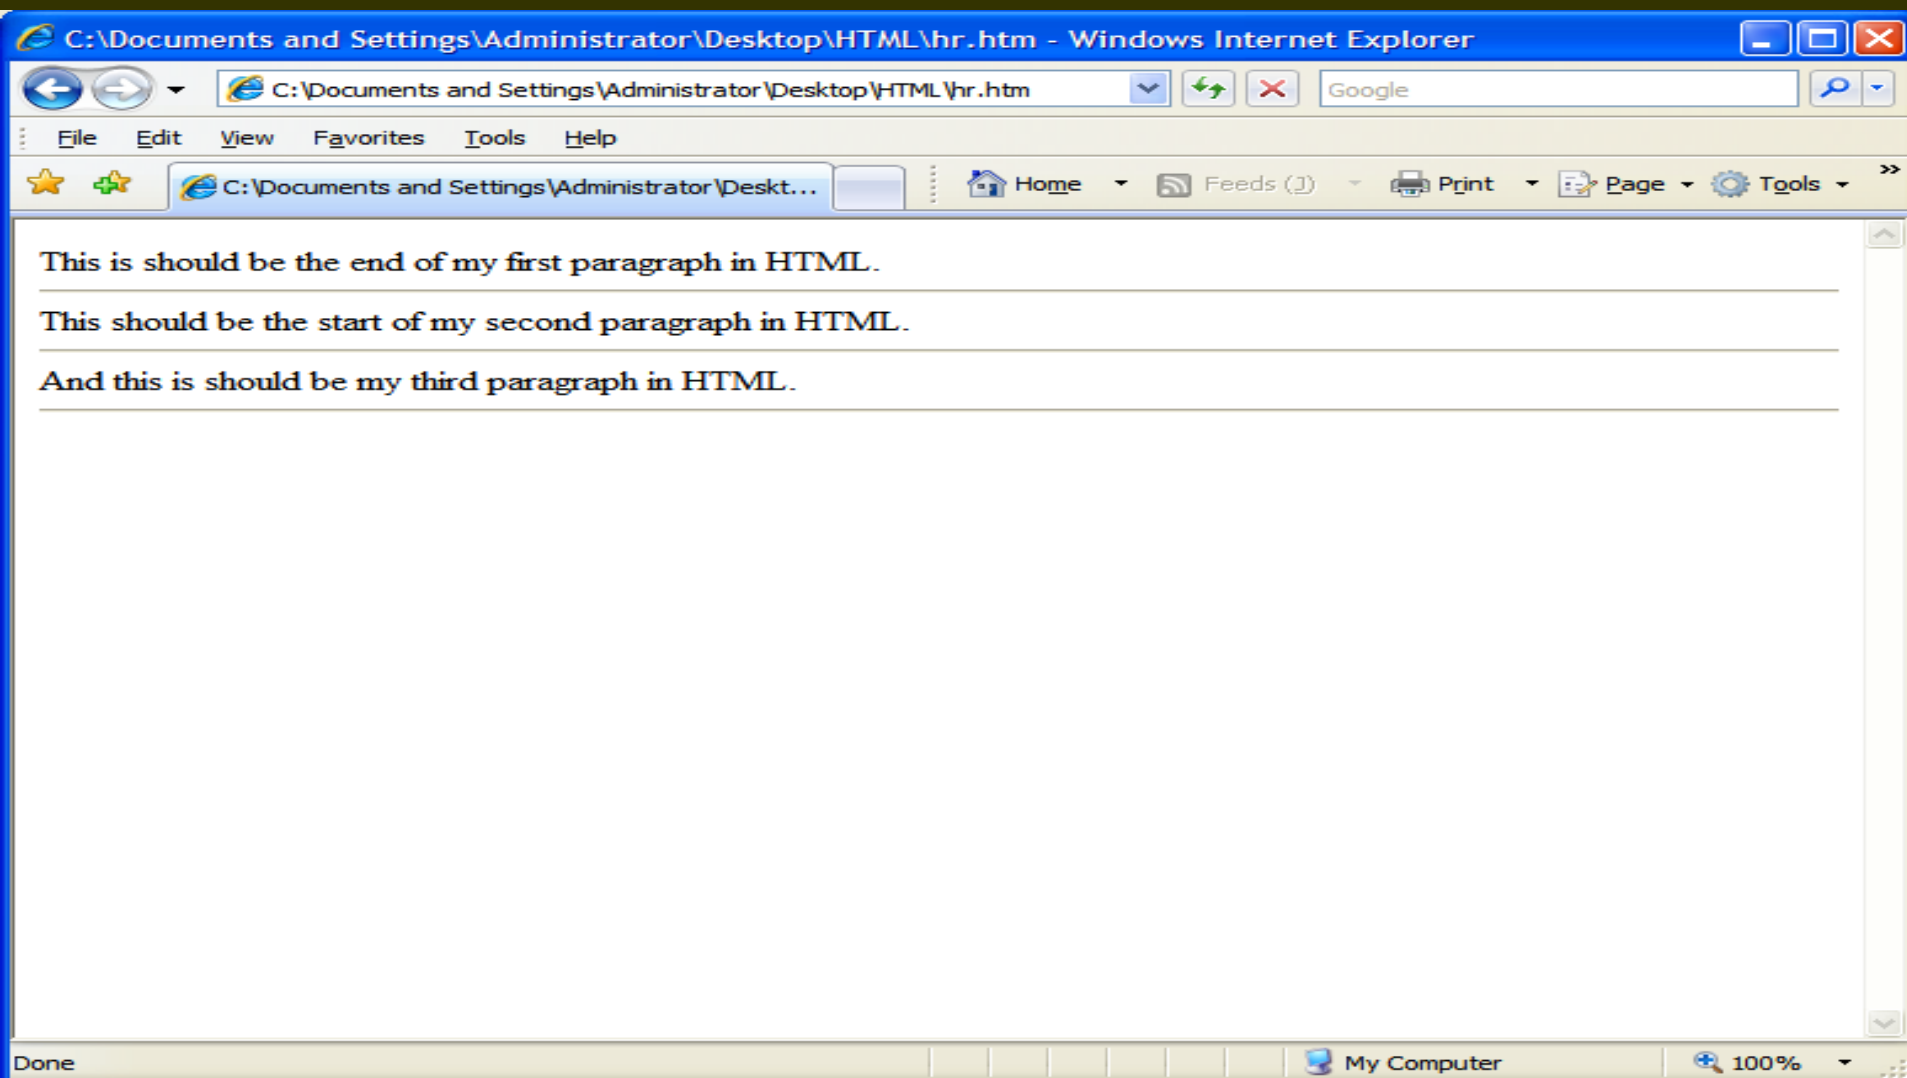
C:\Documents and Settings\Administrator\Desktop\HTML\hr.htm - Windows Internet Explorer

C:\Documents and Settings\Administrator\Desktop\HTML\hr.htm

Google

File Edit View Favorites Tools Help

C:\Documents and Settings\Administrator\Deskt...

Home Feeds (J) Print Page Tools

This is should be the end of my first paragraph in HTML.

This should be the start of my second paragraph in HTML.

And this is should be my third paragraph in HTML.

Done

My Computer

100%